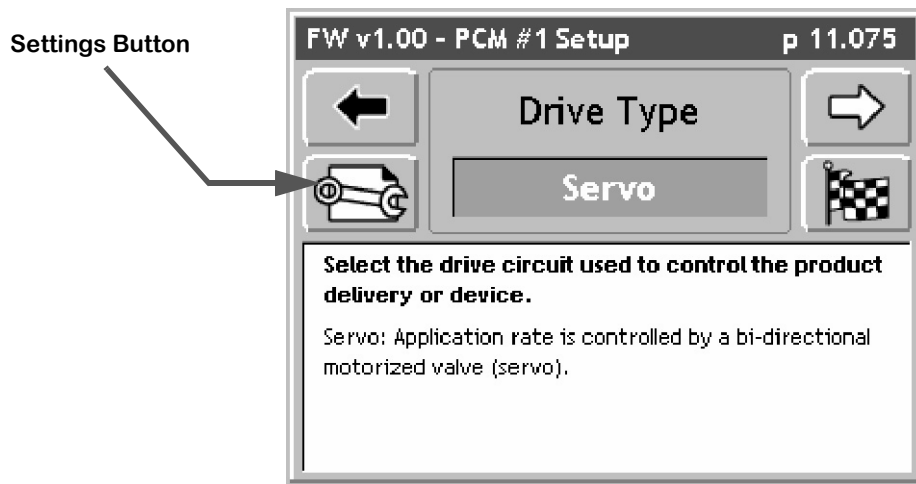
Settings Button

FW v1.00 - PCM #1 Setup

p 11.075

Drive Type

Servo

Select the drive circuit used to control the product delivery or device.

Servo: Application rate is controlled by a bi-directional motorized valve (servo).